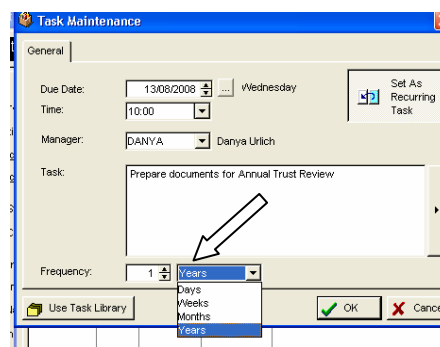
Task Maintenance

General

Due Date: 13/08/2008 ... Wednesday

Time: 10:00

Set As Recurring Task

Manager: DANYA Danya Urlich

Task: Prepare documents for Annual Trust Review

Frequency: 1 Years

Days
Weeks
Months
Years

Use Task Library

OK

Cance